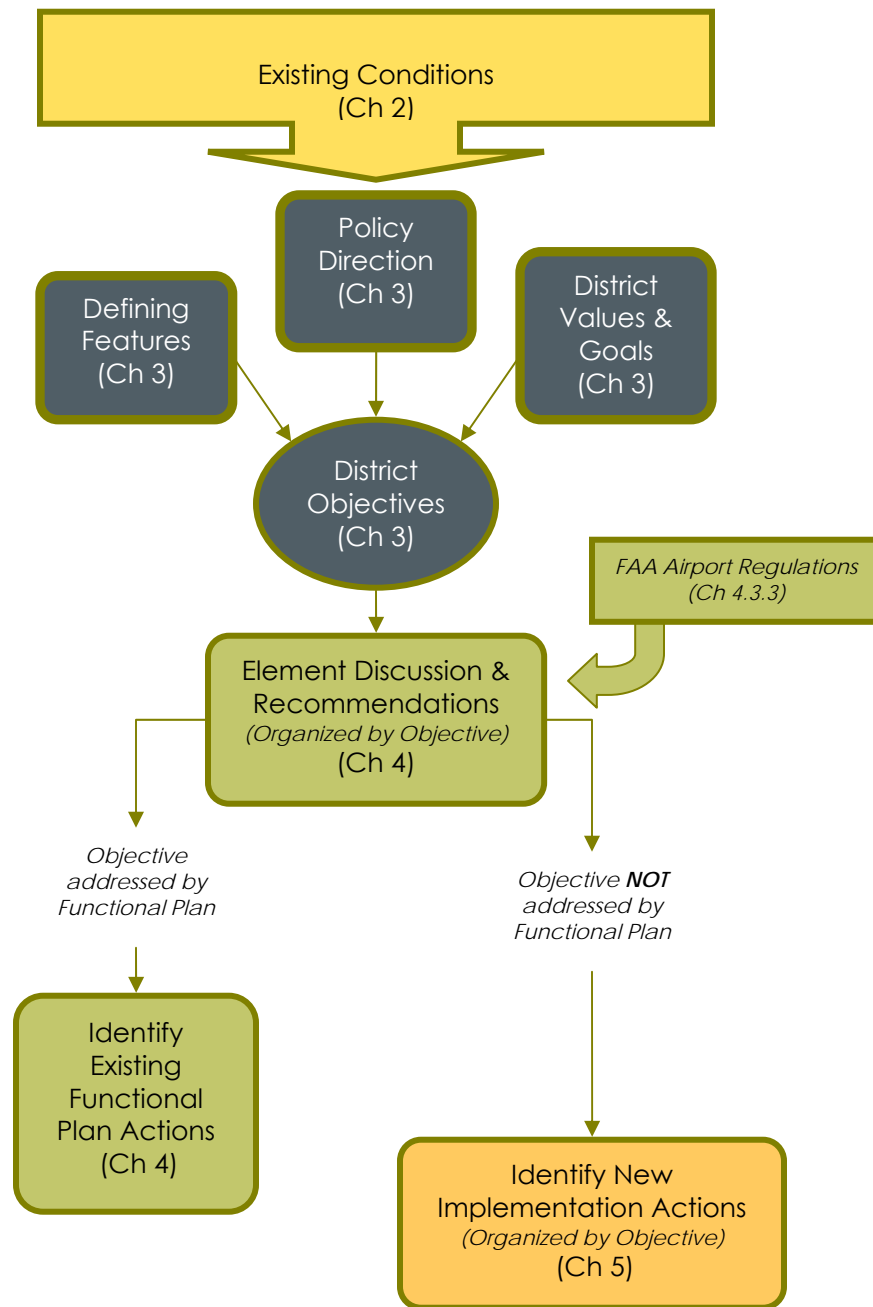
Existing Conditions
(Ch 2)

Policy Direction
(Ch 3)

Defining Features
(Ch 3)

District Values & Goals
(Ch 3)

District Objectives
(Ch 3)

FAA Airport Regulations
(Ch 4.3.3)

Element Discussion & Recommendations
(Organized by Objective)
(Ch 4)

Objective addressed by Functional Plan

Objective ***NOT*** addressed by Functional Plan

Identify Existing Functional Plan Actions
(Ch 4)

Identify New Implementation Actions
(Organized by Objective)
(Ch 5)